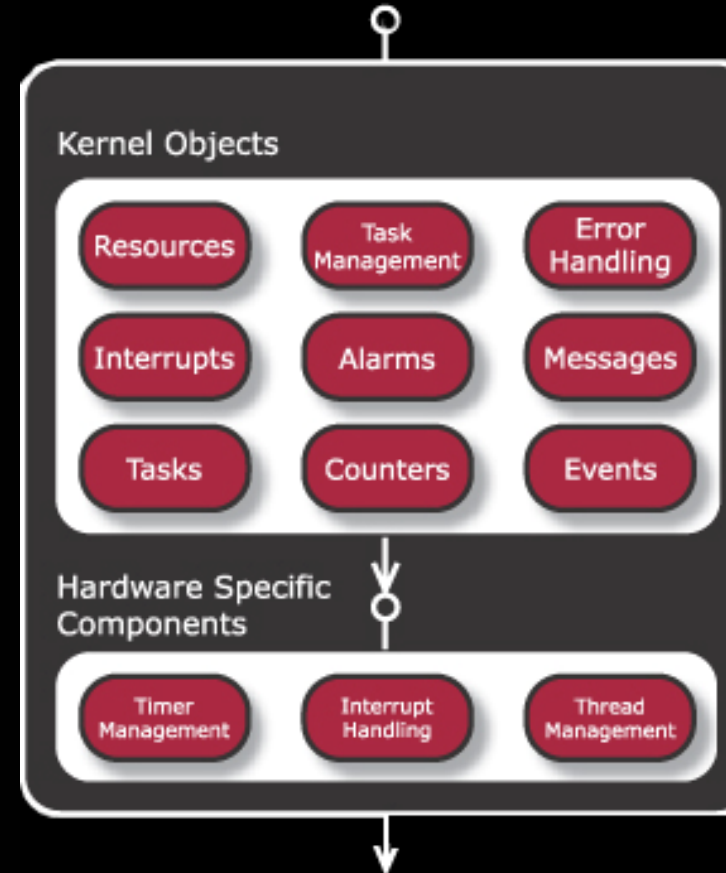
Kernel Objects

Resources

Task Management

Error Handling

Interrupts

Alarms

Messages

Tasks

Counters

Events

Hardware Specific Components

Timer Management

Interrupt Handling

Thread Management